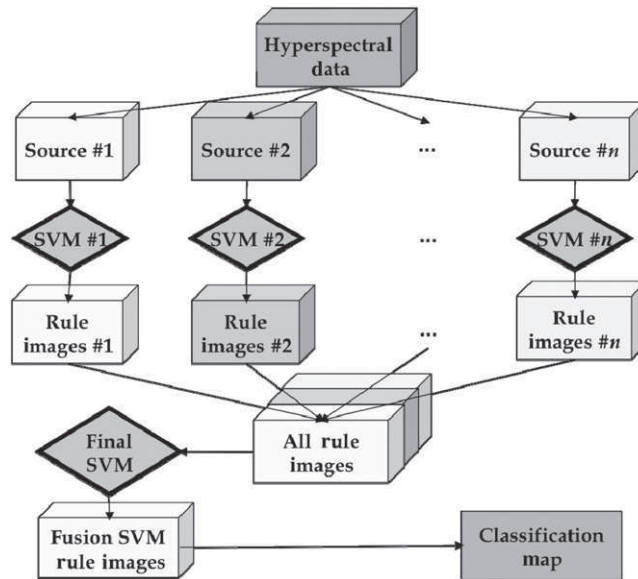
Hyperspectral data

Source #1

Source #2

...

Source #$n$

SVM #1

SVM #2

...

SVM #$n$

Rule images #1

Rule images #2

...

Rule images #$n$

Final SVM

All rule images

Fusion SVM rule images

Classification map